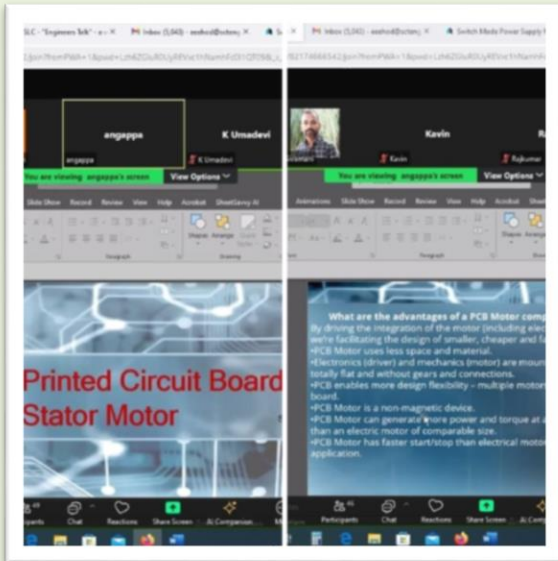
SLC - "Engineers Talk" - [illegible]
M Inbox (5,043) - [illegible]
M Inbox (5,043) - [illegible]
Switch Mode Power Supply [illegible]

angappa
K Umadevi
angappa
K Umadevi
You are viewing angappa's screen
View Options

Kavin
Kavin
Rajkumar
You are viewing angappa's screen
View Options

Slide Show Record Review View Help Acrobat ShoetGevy AI
Animations Slide Show Record Review View Help Acrobat Shoot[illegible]
Shapes Arrange
Paragraph Drawing

Printed Circuit Board Stator Motor

What are the advantages of a PCB Motor comp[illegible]
By driving the integration of the motor (including elec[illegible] we're facilitating the design of smaller, cheaper and fa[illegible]
•PCB Motor uses less space and material.
•Electronics (driver) and mechanics (motor) are moun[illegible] totally flat and without gears and connections.
•PCB enables more design flexibility - multiple motor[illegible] board.
•PCB Motor is a non-magnetic device.
•PCB Motor can generate more power and torque at a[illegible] than an electric motor of comparable size.
•PCB Motor has faster start/stop than electrical moto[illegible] application.

Participants Chat Reactions Share Screen AI Companion
Participants Chat Reactions Share Screen AI Com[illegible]